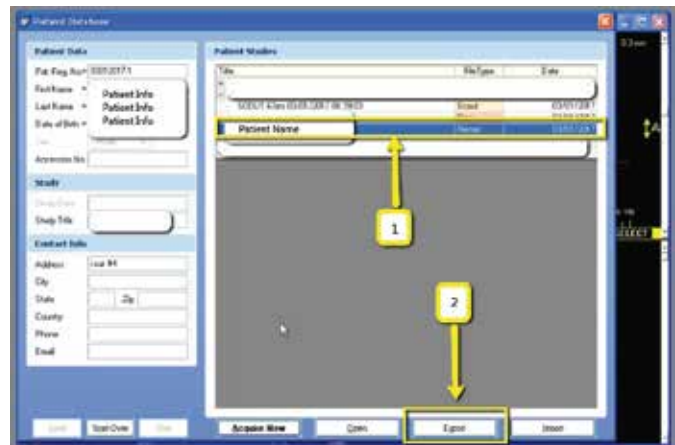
Patient Database

Patient Data

Pat Reg Acc# 03012071

First Name
Last Name
Date of Birth

Patient Info
Patient Info
Patient Info

Accession No

Study

Study Date
Study Title

Contact Info

Address
City
State
Zip
County
Phone
Email

Patient Studies

Title
FileType
Date

SOSUT 4.5ex 03/05/2007 08:39:03
Stored
03/01/2007

Patient Name

1

2

Save
Start Over
Quit

Acquire New
Open
Export
Import

SELECT